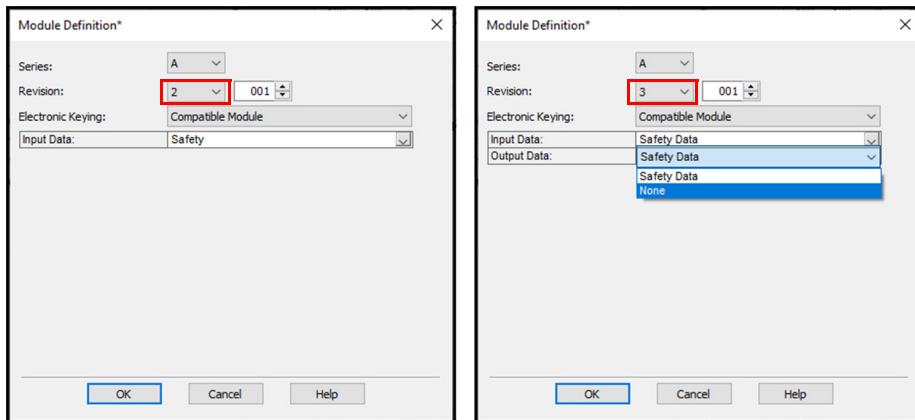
Module Definition*

Series: A
Revision: 2 001
Electronic Keying: Compatible Module
Input Data: Safety

OK Cancel Help

Module Definition*

Series: A
Revision: 3 001
Electronic Keying: Compatible Module
Input Data: Safety Data
Output Data: Safety Data
Safety Data
None

OK Cancel Help